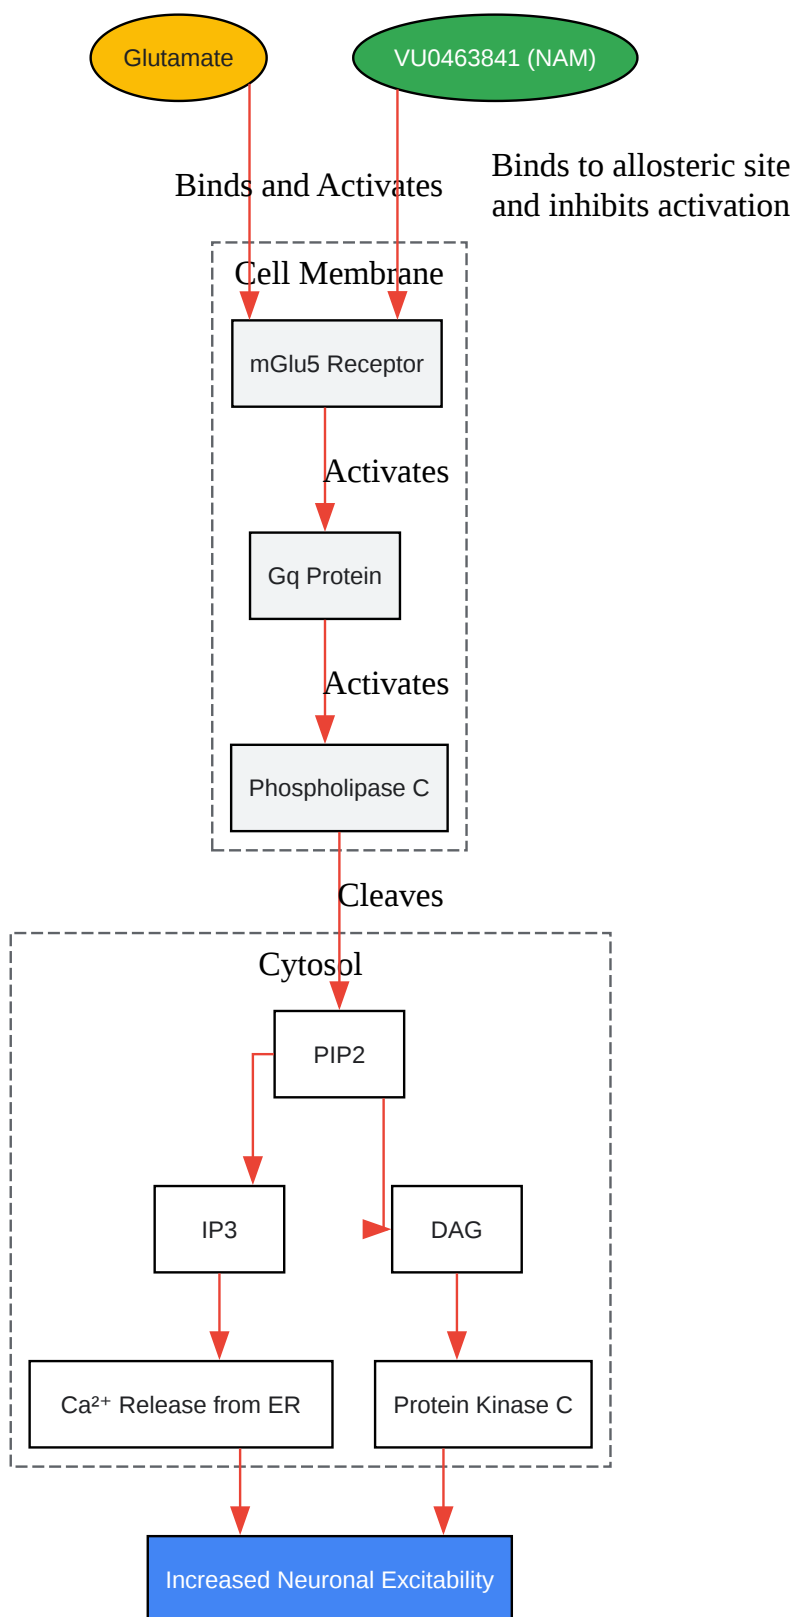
Glutamate

VU0463841 (NAM)

Binds and Activates

Binds to allosteric site and inhibits activation

Cell Membrane

mGlu5 Receptor

Activates

Gq Protein

Activates

Phospholipase C

Cleaves

Cytosol

PIP2

IP3

DAG

$Ca^{2+}$ Release from ER

Protein Kinase C

Increased Neuronal Excitability